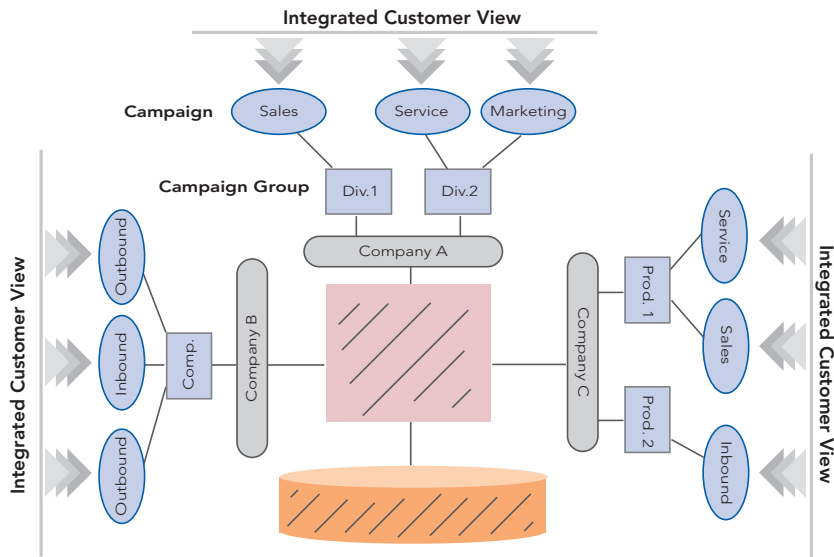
Integrated Customer View

Campaign

Sales

Service

Marketing

Campaign Group

Div.1

Div.2

Company A

Integrated Customer View

Outbound

Inbound

Outbound

Comp.

Company B

Company C

Prod. 1

Prod. 2

Service

Sales

Inbound

Integrated Customer View